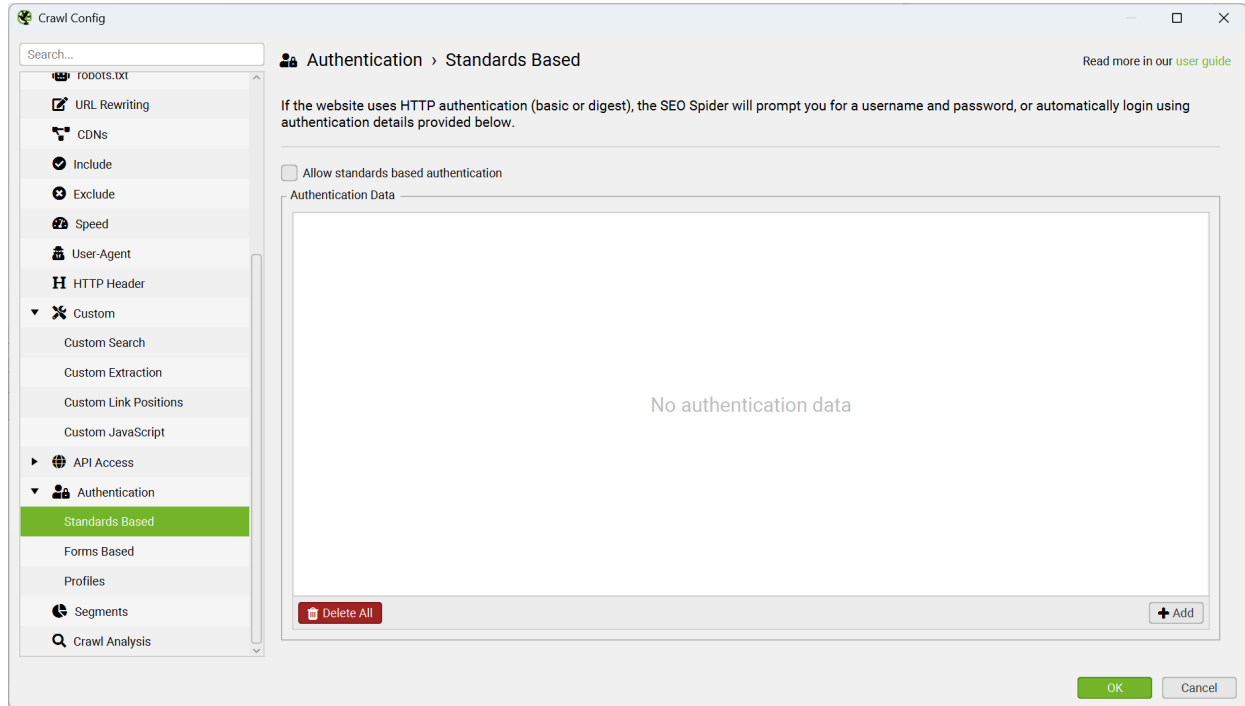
Crawl Config

Search...

robots.txt
URL Rewriting
CDNs
Include
Exclude
Speed
User-Agent
HTTP Header
Custom
Custom Search
Custom Extraction
Custom Link Positions
Custom JavaScript
API Access
Authentication
Standards Based
Forms Based
Profiles
Segments
Crawl Analysis

Authentication › Standards Based

Read more in our user guide

If the website uses HTTP authentication (basic or digest), the SEO Spider will prompt you for a username and password, or automatically login using authentication details provided below.

Allow standards based authentication

Authentication Data

No authentication data

Delete All

Add

OK

Cancel